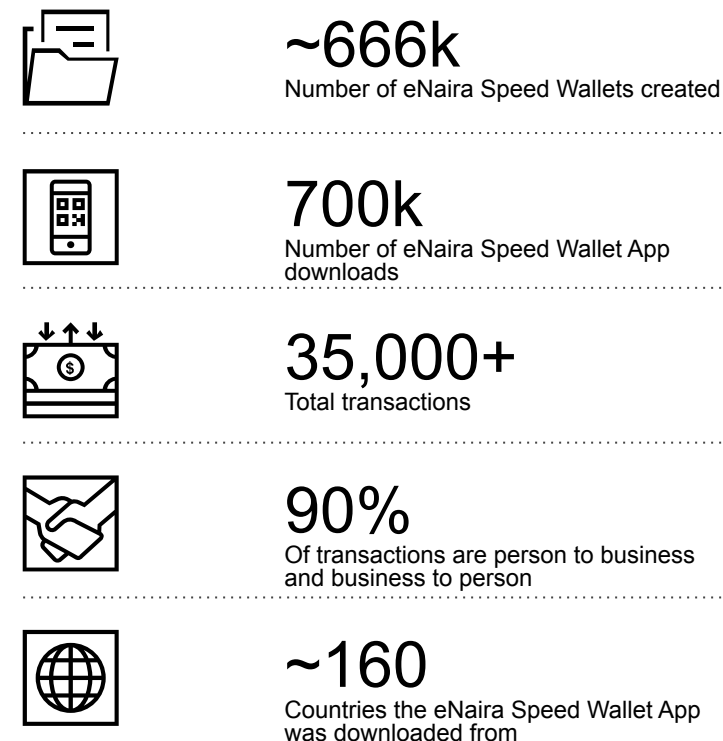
~666k
Number of eNaira Speed Wallets created

700k
Number of eNaira Speed Wallet App downloads

35,000+
Total transactions

90%
Of transactions are person to business and business to person

~160
Countries the eNaira Speed Wallet App was downloaded from